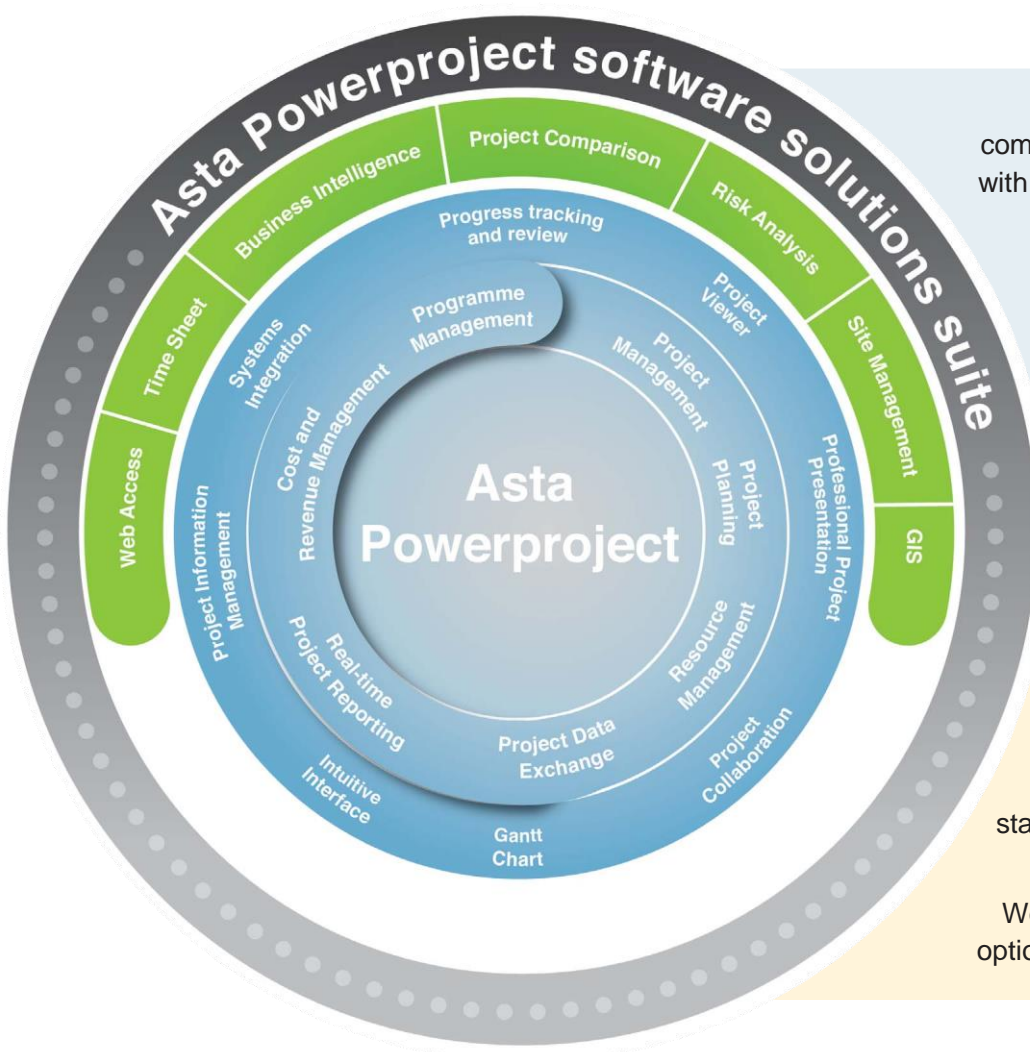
Asta Powerproject software solutions suite

Web Access
Time Sheet
Business Intelligence
Project Comparison
Risk Analysis
Site Management
GIS

Progress tracking and review
Project Viewer
Professional Project Presentation
Project Collaboration
Gantt Chart
Intuitive Interface
Project Information Management
Systems Integration

Programme Management
Project Management
Project Planning
Resource Management
Project Data Exchange
Real-time Project Reporting
Cost and Revenue Management

Asta Powerproject

com
with

sta

We
optio